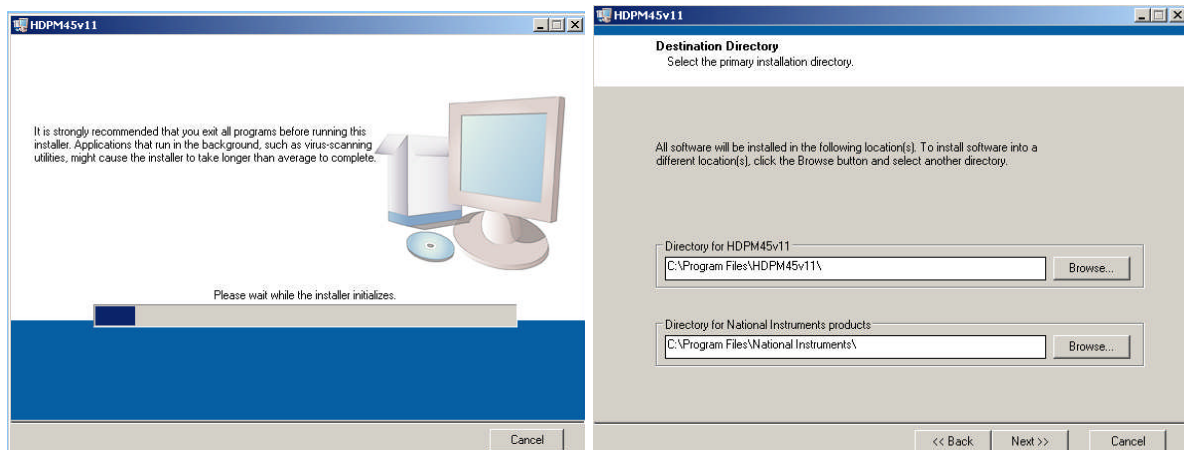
HDPM45v11

It is strongly recommended that you exit all programs before running this installer. Applications that run in the background, such as virus-scanning utilities, might cause the installer to take longer than average to complete.

Please wait while the installer initializes.

Cancel

HDPM45v11

Destination Directory
Select the primary installation directory.

All software will be installed in the following location(s). To install software into a different location(s), click the Browse button and select another directory.

Directory for HDPM45v11
C:\Program Files\HDPM45v11\
Browse...

Directory for National Instruments products
C:\Program Files\National Instruments\
Browse...

<< Back
Next >>
Cancel